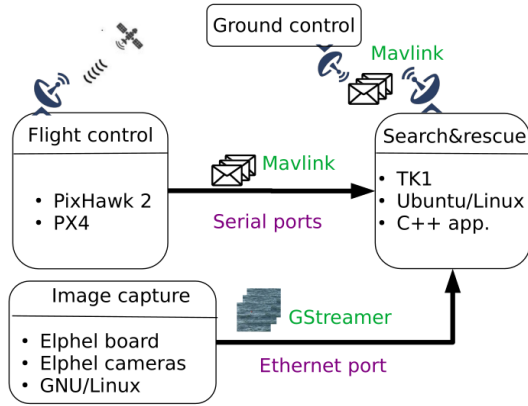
Ground control

Mavlink

Flight control

• PixHawk 2
• PX4

Mavlink

Serial ports

Search&rescue

• TK1
• Ubuntu/Linux
• C++ app.

Image capture

• Elphel board
• Elphel cameras
• GNU/Linux

GStreamer

Ethernet port